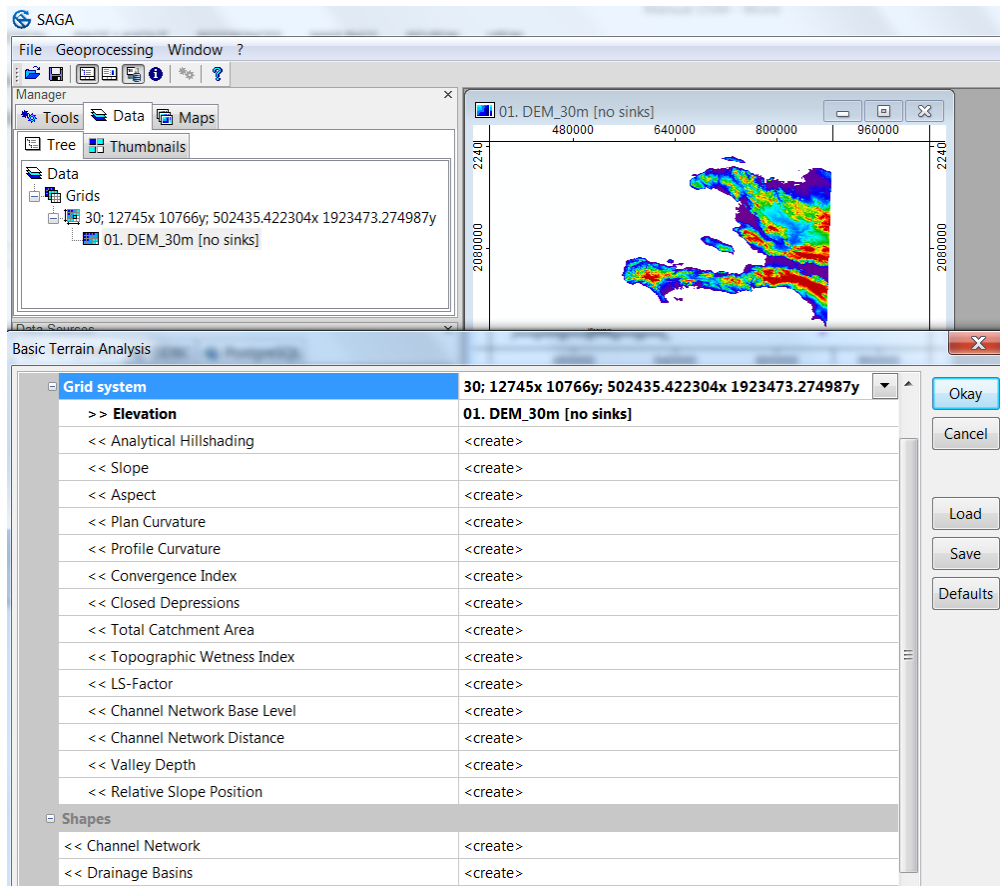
SAGA

File Geoprocessing Window ?

Manager

Tools Data Maps

Tree Thumbnails

Data
Grids
30; 12745x 10766y; 502435.422304x 1923473.274987y
01. DEM_30m [no sinks]

Data Sources

01. DEM_30m [no sinks]

480000 640000 800000 960000

2240 2080000 2240 2080000

Basic Terrain Analysis

| Grid system | 30; 12745x 10766y; 502435.422304x 1923473.274987y |
|---|---|
| >> Elevation | 01. DEM_30m [no sinks] |
| << Analytical Hillshading | <create> |
| << Slope | <create> |
| << Aspect | <create> |
| << Plan Curvature | <create> |
| << Profile Curvature | <create> |
| << Convergence Index | <create> |
| << Closed Depressions | <create> |
| << Total Catchment Area | <create> |
| << Topographic Wetness Index | <create> |
| << LS-Factor | <create> |
| << Channel Network Base Level | <create> |
| << Channel Network Distance | <create> |
| << Valley Depth | <create> |
| << Relative Slope Position | <create> |
| Shapes | |
| << Channel Network | <create> |
| << Drainage Basins | <create> |

Okay
Cancel
Load
Save
Defaults